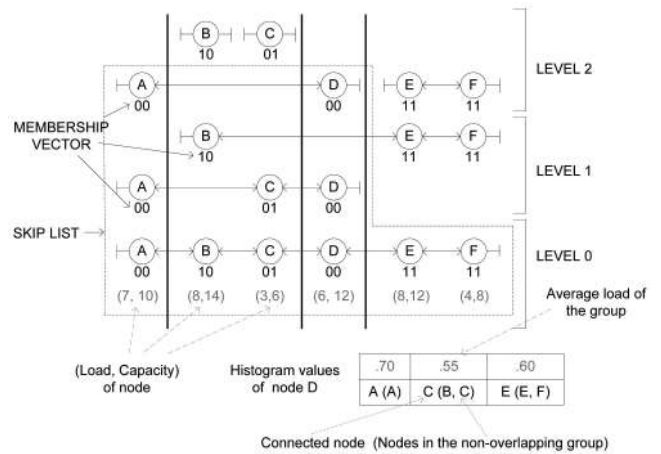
B
10
C
01
LEVEL 2
A
00
D
00
E
11
F
11
MEMBERSHIP VECTOR
B
10
E
11
F
11
LEVEL 1
A
00
C
01
D
00
SKIP LIST
A
00
B
10
C
01
D
00
E
11
F
11
LEVEL 0
(7, 10)
(8,14)
(3,6)
(6, 12)
(8,12)
(4,8)
Average load of the group
(Load, Capacity) of node
Histogram values of node D

| .70 | .55 | .60 |
|---|---|---|
| A (A) | C (B, C) | E (E, F) |

Connected node (Nodes in the non-overlapping group)